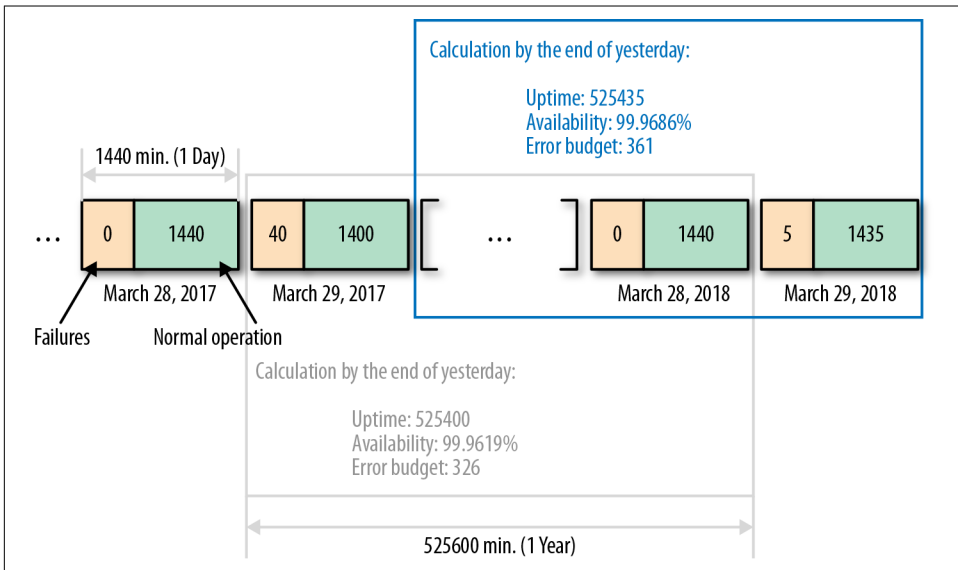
Calculation by the end of yesterday:

Uptime: 525435
Availability: 99.9686%
Error budget: 361

1440 min. (1 Day)

…

| 0 | 1440 |
|---|---|

March 28, 2017

| 40 | 1400 |
|---|---|

March 29, 2017

…

| 0 | 1440 |
|---|---|

March 28, 2018

| 5 | 1435 |
|---|---|

March 29, 2018

Failures

Normal operation

Calculation by the end of yesterday:

Uptime: 525400
Availability: 99.9619%
Error budget: 326

525600 min. (1 Year)